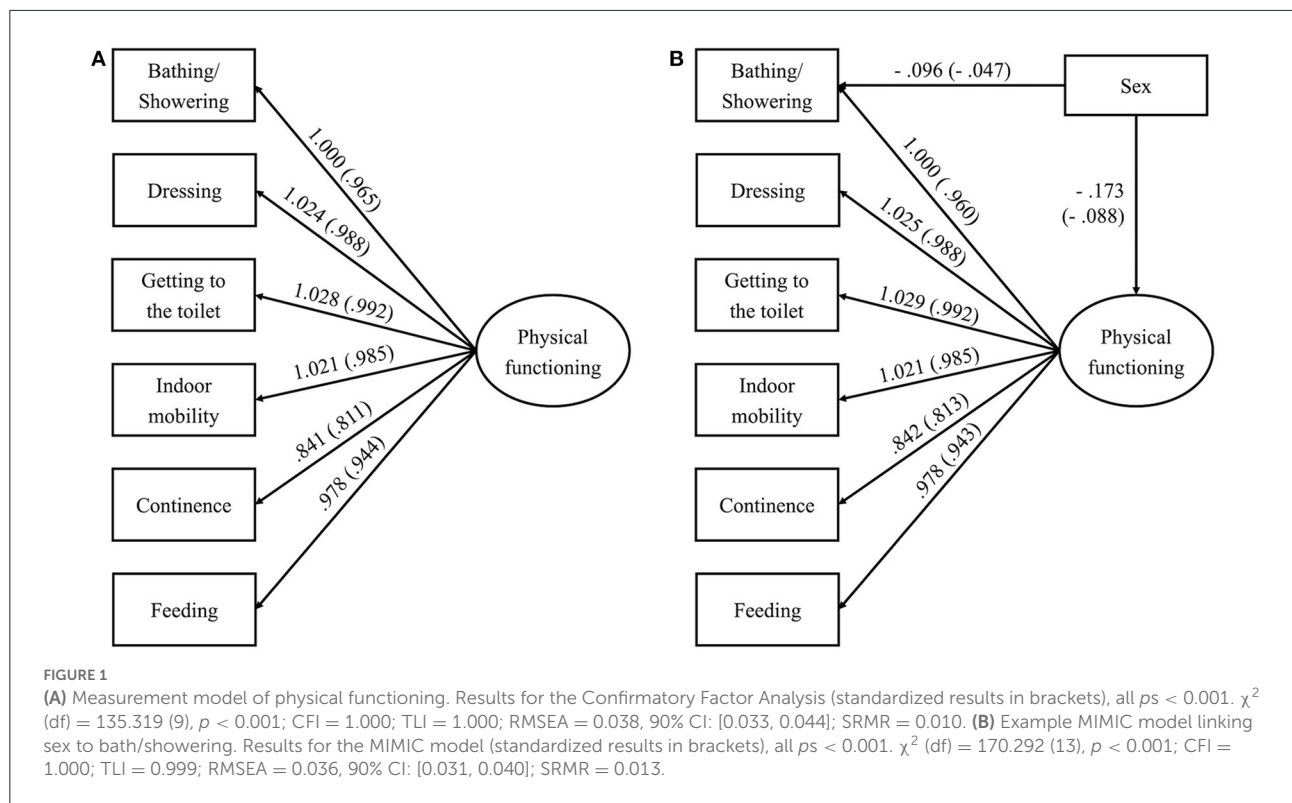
A

Bathing/ Showering

Dressing

Getting to the toilet

Indoor mobility

Continence

Feeding

1.000 (.965)

1.024 (.988)

1.028 (.992)

1.021 (.985)

.841 (.811)

.978 (.944)

Physical functioning

B

Bathing/ Showering

Dressing

Getting to the toilet

Indoor mobility

Continence

Feeding

- .096 (- .047)

Sex

- .173 (- .088)

1.000 (.960)

1.025 (.988)

1.029 (.992)

1.021 (.985)

.842 (.813)

.978 (.943)

Physical functioning

FIGURE 1

**(A)** Measurement model of physical functioning. Results for the Confirmatory Factor Analysis (standardized results in brackets), all $p$s $< 0.001$. $\chi^2$ (df) $= 135.319$ (9), $p < 0.001$; CFI $= 1.000$; TLI $= 1.000$; RMSEA $= 0.038$, 90% CI: [0.033, 0.044]; SRMR $= 0.010$. **(B)** Example MIMIC model linking sex to bath/showering. Results for the MIMIC model (standardized results in brackets), all $p$s $< 0.001$. $\chi^2$ (df) $= 170.292$ (13), $p < 0.001$; CFI $= 1.000$; TLI $= 0.999$; RMSEA $= 0.036$, 90% CI: [0.031, 0.040]; SRMR $= 0.013$.